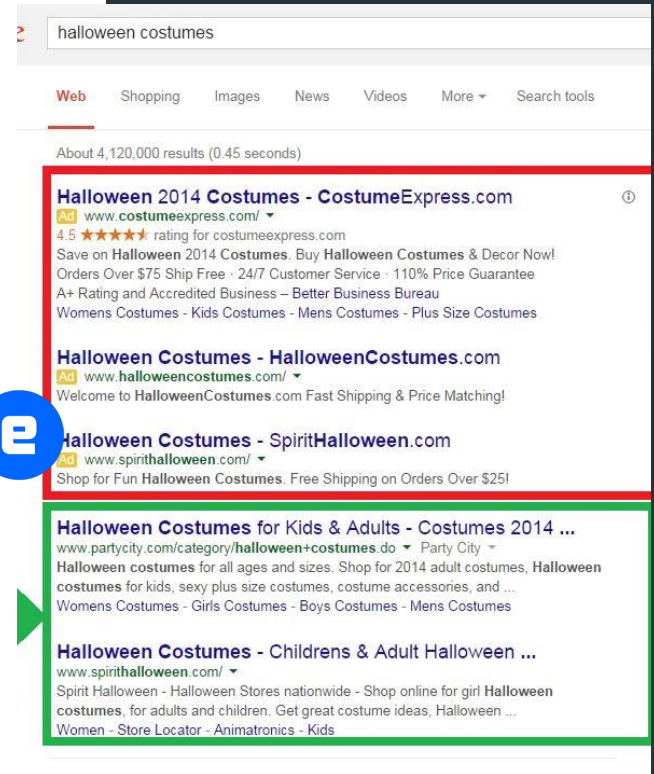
halloween costumes

Web Shopping Images News Videos More Search tools

About 4,120,000 results (0.45 seconds)

Halloween 2014 Costumes - CostumeExpress.com
Ad www.costumeexpress.com/
4.5 ★★★★★ rating for costumeexpress.com
Save on Halloween 2014 Costumes. Buy Halloween Costumes & Decor Now!
Orders Over $75 Ship Free · 24/7 Customer Service · 110% Price Guarantee
A+ Rating and Accredited Business – Better Business Bureau
Womens Costumes - Kids Costumes - Mens Costumes - Plus Size Costumes

Halloween Costumes - HalloweenCostumes.com
Ad www.halloweencostumes.com/
Welcome to HalloweenCostumes.com Fast Shipping & Price Matching!

Halloween Costumes - SpiritHalloween.com
Ad www.spirithalloween.com/
Shop for Fun Halloween Costumes. Free Shipping on Orders Over $25!

Halloween Costumes for Kids & Adults - Costumes 2014 ...
www.partycity.com/category/halloween+costumes.do Party City
Halloween costumes for all ages and sizes. Shop for 2014 adult costumes, Halloween costumes for kids, sexy plus size costumes, costume accessories, and ...
Womens Costumes - Girls Costumes - Boys Costumes - Mens Costumes

Halloween Costumes - Childrens & Adult Halloween ...
www.spirithalloween.com/
Spirit Halloween - Halloween Stores nationwide - Shop online for girl Halloween costumes, for adults and children. Get great costume ideas, Halloween ...
Women - Store Locator - Animatronics - Kids